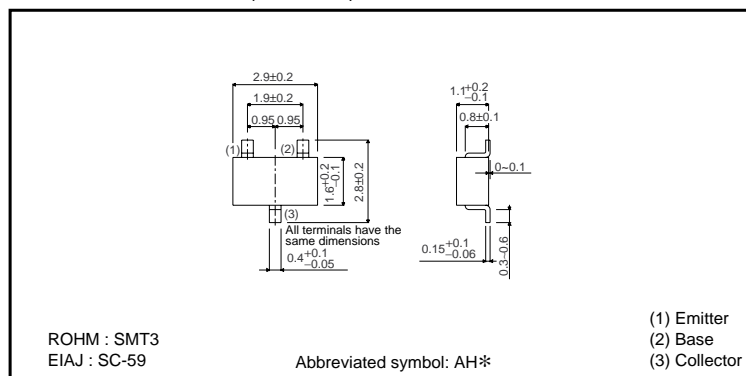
2.9±0.2

1.9±0.2

0.95 0.95

(1) (2)

$1.6^{+0.2}_{-0.1}$

2.8±0.2

(3)

All terminals have the same dimensions

$0.4^{+0.1}_{-0.05}$

$1.1^{+0.2}_{-0.1}$

0.8±0.1

0~0.1

$0.15^{+0.1}_{-0.06}$

0.3~0.6

ROHM : SMT3
EIAJ : SC-59

Abbreviated symbol: AH✻

(1) Emitter
(2) Base
(3) Collector